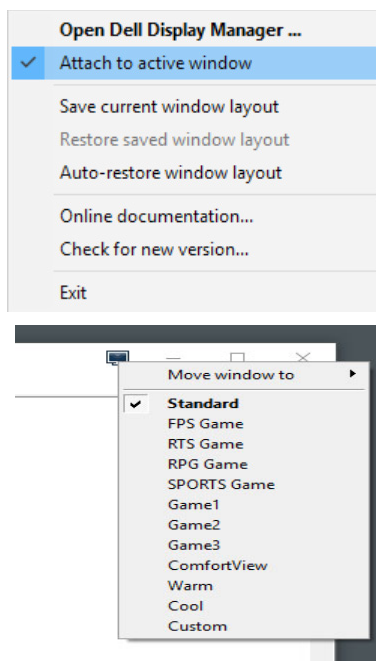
Open Dell Display Manager ...
Attach to active window

Save current window layout
Restore saved window layout
Auto-restore window layout

Online documentation...
Check for new version...

Exit

Move window to

Standard
FPS Game
RTS Game
RPG Game
SPORTS Game
Game1
Game2
Game3
ComfortView
Warm
Cool
Custom